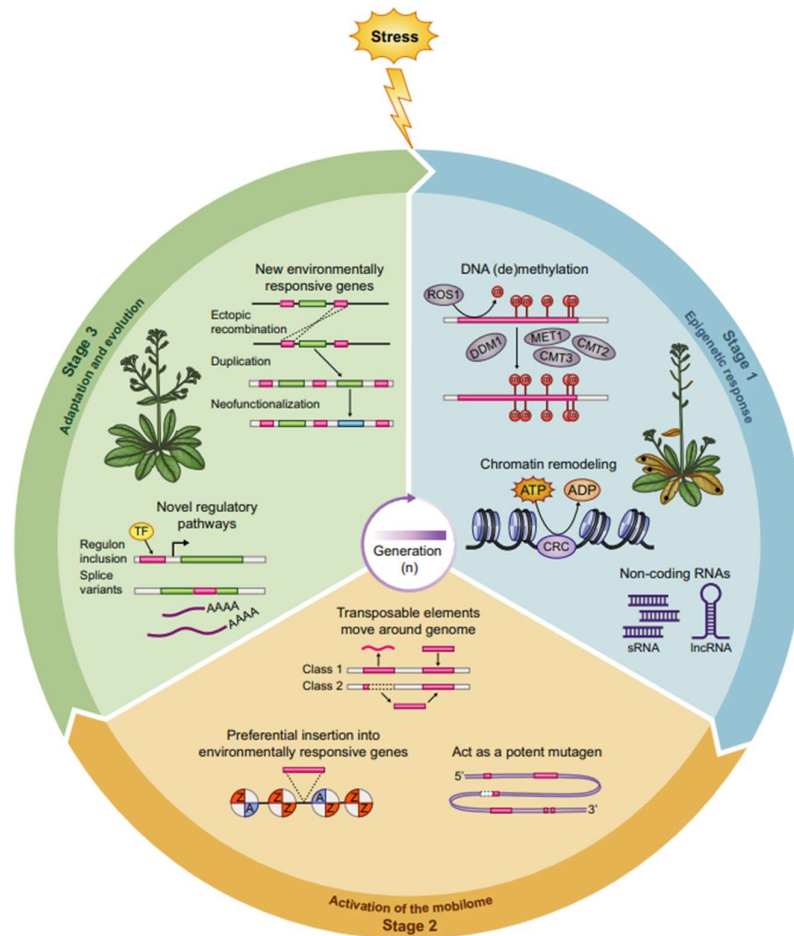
Stress

Stage 3
Adaptation and evolution

New environmentally responsive genes

Ectopic recombination

Duplication

Neofunctionalization

Novel regulatory pathways

TF

Regulon inclusion

Splice variants

AAAA

AAAA

Stage 1
Epigenetic response

DNA (de)methylation

ROS1

DDM1

MET1

CMT2

CMT3

Chromatin remodeling

ATP

ADP

CRC

Non-coding RNAs

sRNA

lncRNA

Generation
(n)

Transposable elements move around genome

Class 1

Class 2

Preferential insertion into environmentally responsive genes

Z A Z Z A Z Z

Act as a potent mutagen

5'

3'

Activation of the mobilome
Stage 2